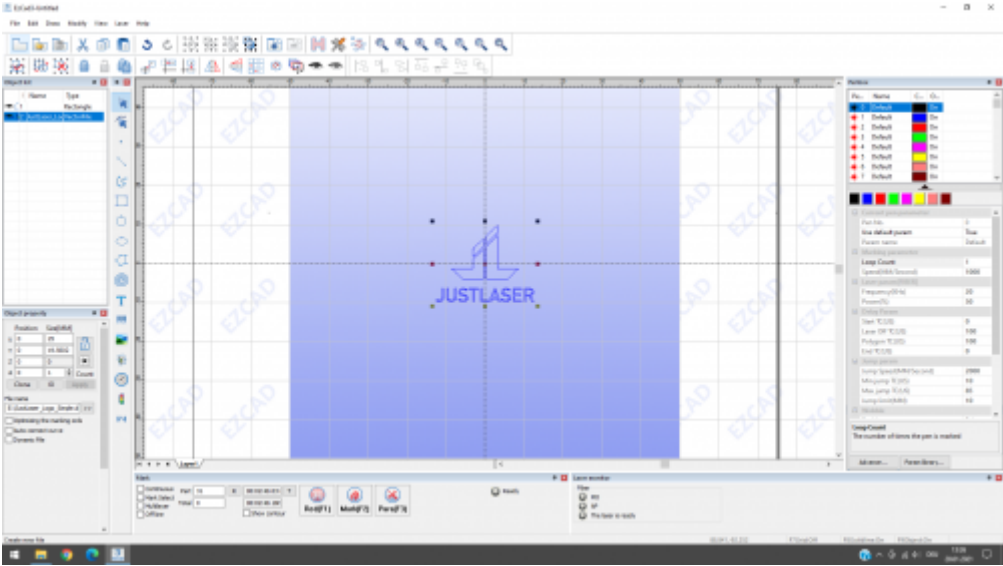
EzCad3-Untitled

File Edit Draw Modify View Laser Help

Object list

Name Type

Rectangle

JustLaser_Lo... Vector File

Object property

Position Size(MM)

X 0 25

Y 0 15.5602

Z 0 0

A 0 1 Count

Clone Fill Apply

File name

D:\JustLaser_Logo_Small.dxf

Optimizing the marking order

Auto connect curve

Dynamic File

JUSTLASER

EZCAD

Layer1

Mark

Continuous

Mark Select

Multilayer

Offline

Part 10

Total 0

00:00:00.071

00:00:00.000

Show contour

Red(F1)

Mark(F2)

Para(F3)

Ready

Laser monitor

Fiber

RS

SP

The laser is ready

Penbox

Pe... Name C... O...

0 Default On

1 Default On

2 Default On

3 Default On

4 Default On

5 Default On

6 Default On

7 Default On

Current pen parameters

Pen No. 0

Use default param True

Param name Default

Marking parameters

Loop Count 1

Speed(MM/Second) 1000

Laser param(FIBER)

Frequency(KHz) 20

Power(%) 30

Delay Param

Start TC(US) 0

Laser Off TC(US) 100

Polygon TC(US) 100

End TC(US) 0

Jump param

Jump Speed(MM/Second) 2000

Min jump TC(US) 10

Max jump TC(US) 80

Jump limit(MM) 10

Wobble

Loop Count

The number of times the pen is marked

Advance... Param library...

Create new file

13:06